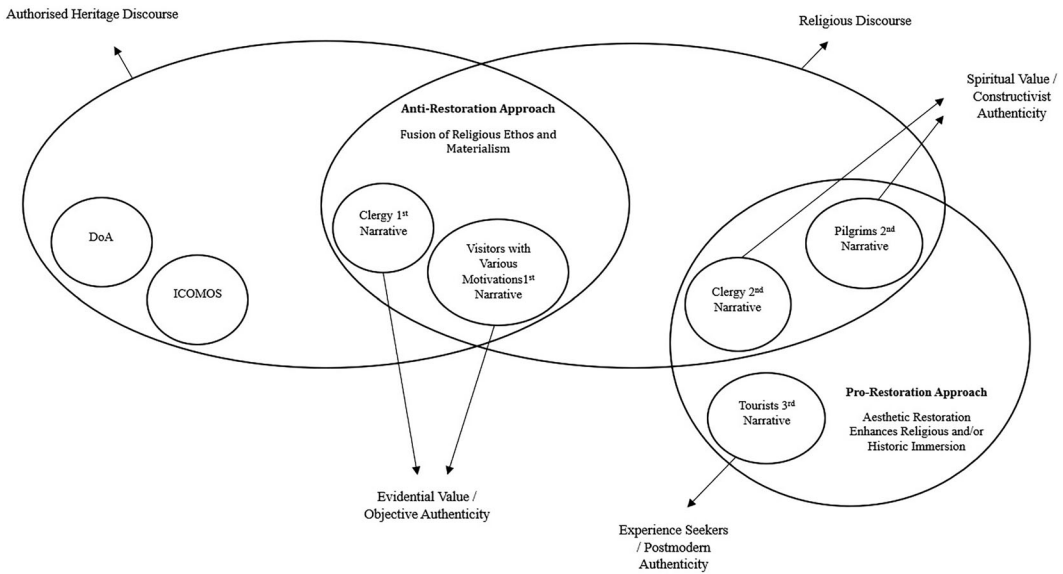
Authorised Heritage Discourse

Religious Discourse

Spiritual Value / Constructivist Authenticity

Anti-Restoration Approach

Fusion of Religious Ethos and Materialism

DoA

ICOMOS

Clergy 1$^{st}$ Narrative

Visitors with Various Motivations1$^{st}$ Narrative

Pilgrims 2$^{nd}$ Narrative

Clergy 2$^{nd}$ Narrative

Pro-Restoration Approach

Aesthetic Restoration Enhances Religious and/or Historic Immersion

Tourists 3$^{rd}$ Narrative

Evidential Value / Objective Authenticity

Experience Seekers / Postmodern Authenticity